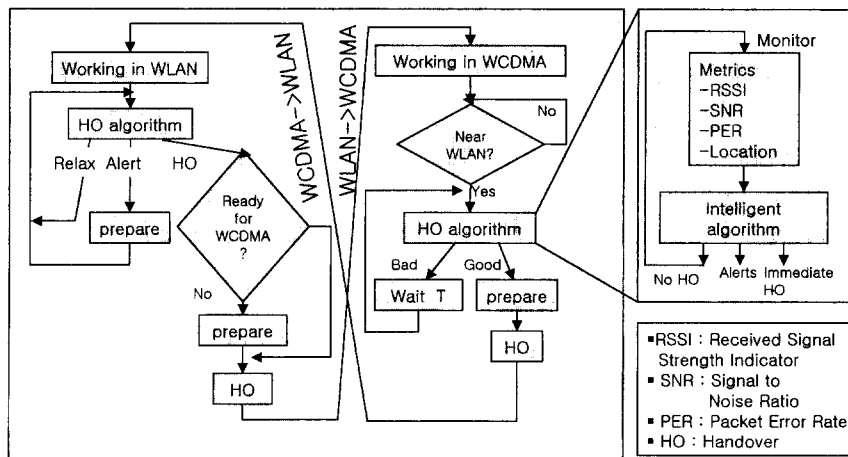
Working in WLAN

HO algorithm

Relax Alert HO

prepare

Ready for WCDMA ?

No

prepare

HO

WCDMA->WLAN

WLAN->WCDMA

Working in WCDMA

No

Near WLAN?

Yes

HO algorithm

Bad Good

Wait T

prepare

HO

Monitor

Metrics
-RSSI
-SNR
-PER
-Location

Intelligent algorithm

No HO Alerts Immediate HO

▪RSSI : Received Signal Strength Indicator
▪ SNR : Signal to Noise Ratio
▪ PER : Packet Error Rate
▪ HO : Handover